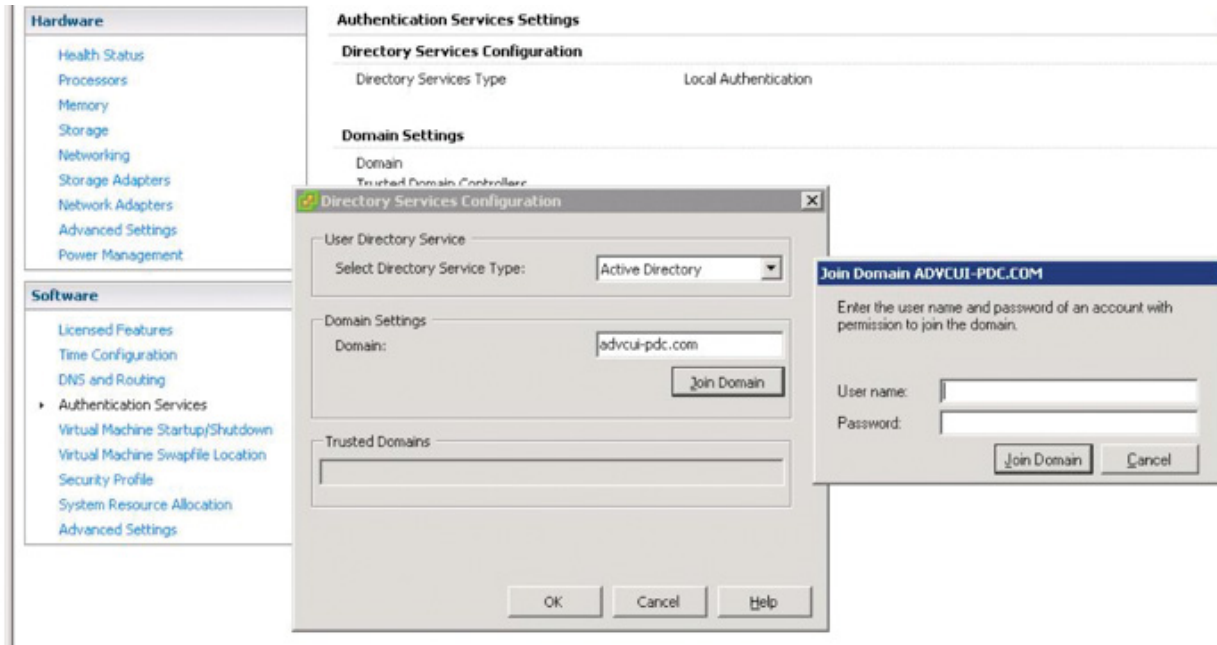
Hardware

Health Status
Processors
Memory
Storage
Networking
Storage Adapters
Network Adapters
Advanced Settings
Power Management

Software

Licensed Features
Time Configuration
DNS and Routing
Authentication Services
Virtual Machine Startup/Shutdown
Virtual Machine Swapfile Location
Security Profile
System Resource Allocation
Advanced Settings

Authentication Services Settings

Directory Services Configuration

Directory Services Type Local Authentication

Domain Settings

Domain
Trusted Domain Controllers

Directory Services Configuration

User Directory Service
Select Directory Service Type: Active Directory

Domain Settings
Domain: advcui-pdc.com
Join Domain

Trusted Domains

OK Cancel Help

Join Domain ADVCUI-PDC.COM

Enter the user name and password of an account with permission to join the domain.

User name:
Password:

Join Domain Cancel